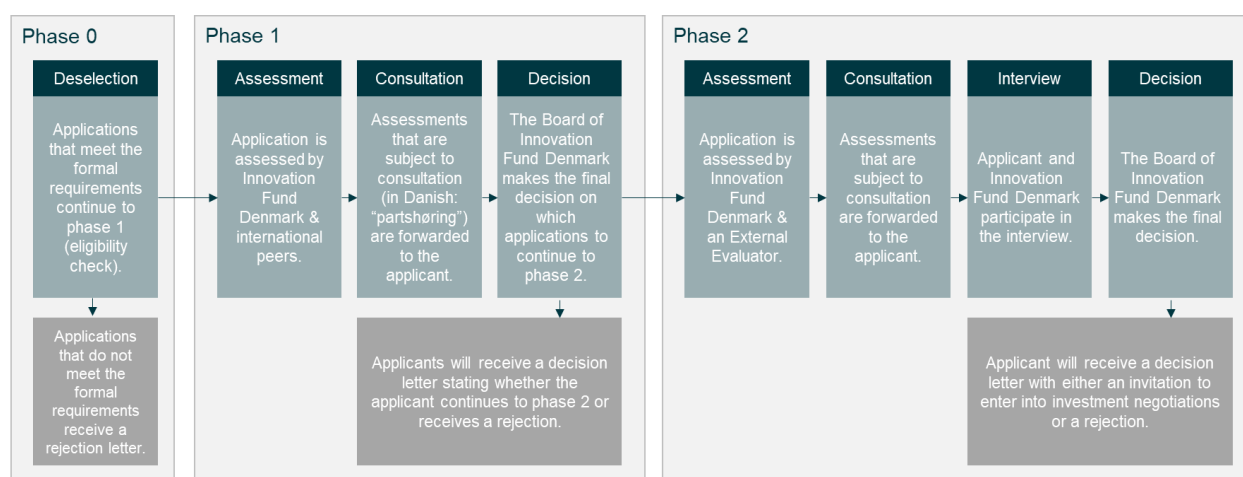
Phase 0

Deselection

Applications that meet the formal requirements continue to phase 1 (eligibility check).

Applications that do not meet the formal requirements receive a rejection letter.

Phase 1

Assessment

Application is assessed by Innovation Fund Denmark & international peers.

Consultation

Assessments that are subject to consultation (in Danish: "partshøring") are forwarded to the applicant.

Decision

The Board of Innovation Fund Denmark makes the final decision on which applications to continue to phase 2.

Applicants will receive a decision letter stating whether the applicant continues to phase 2 or receives a rejection.

Phase 2

Assessment

Application is assessed by Innovation Fund Denmark & an External Evaluator.

Consultation

Assessments that are subject to consultation are forwarded to the applicant.

Interview

Applicant and Innovation Fund Denmark participate in the interview.

Decision

The Board of Innovation Fund Denmark makes the final decision.

Applicant will receive a decision letter with either an invitation to enter into investment negotiations or a rejection.